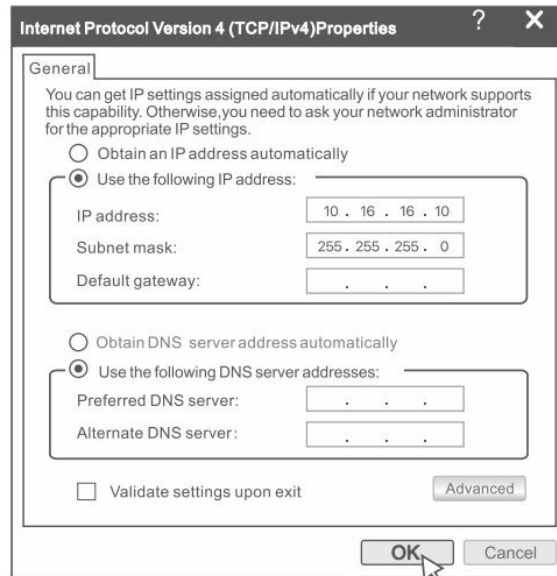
Internet Protocol Version 4 (TCP/IPv4)Properties ? X

General

You can get IP settings assigned automatically if your network supports this capability. Otherwise,you need to ask your network administrator for the appropriate IP settings.

Obtain an IP address automatically

Use the following IP address:

IP address: 10 . 16 . 16 . 10

Subnet mask: 255 . 255 . 255 . 0

Default gateway: . . .

Obtain DNS server address automatically

Use the following DNS server addresses:

Preferred DNS server: . . .

Alternate DNS server: . . .

Validate settings upon exit

Advanced

OK

Cancel